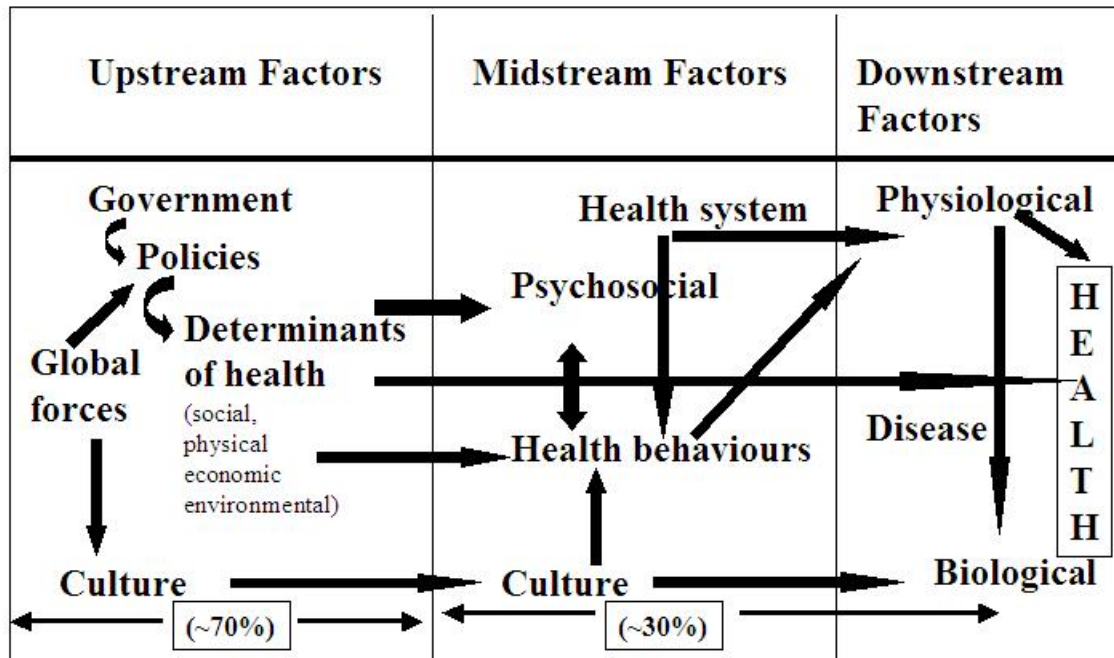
Upstream Factors

Midstream Factors

Downstream Factors

Government

Policies

Global forces

Determinants of health

(social, physical economic environmental)

Culture

(~70%)

Health system

Psychosocial

Health behaviours

Culture

(~30%)

Physiological

Disease

Biological

H
E
A
L
T
H